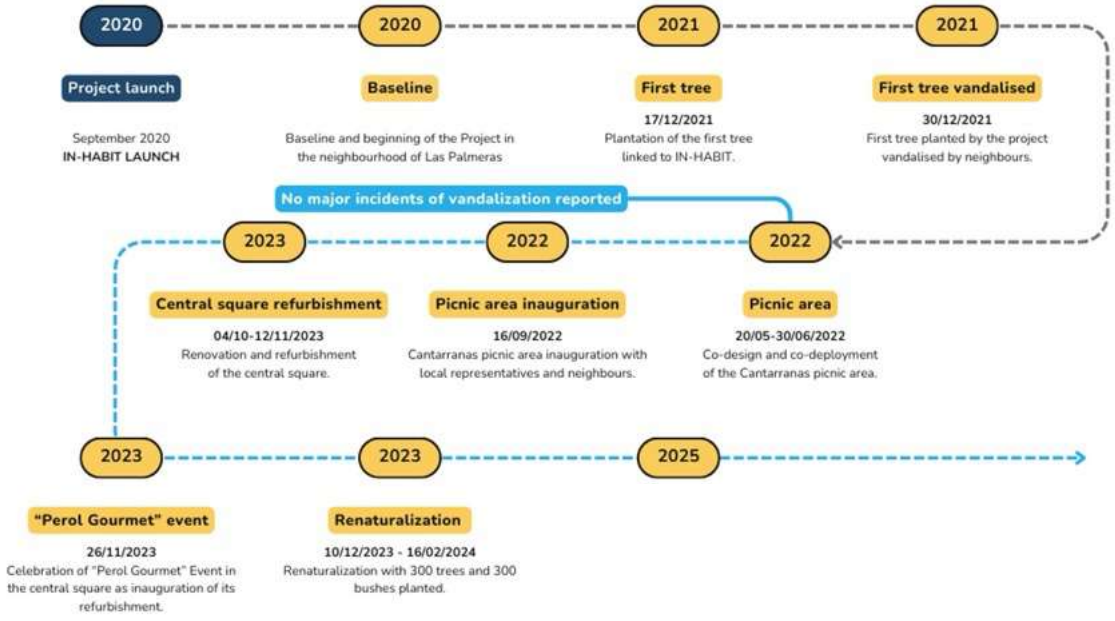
2020

Project launch

September 2020
IN-HABIT LAUNCH

2020

Baseline

Baseline and beginning of the Project in the neighbourhood of Las Palmeras

2021

First tree

17/12/2021
Plantation of the first tree linked to IN-HABIT.

2021

First tree vandalised

30/12/2021
First tree planted by the project vandalised by neighbours.

No major incidents of vandalization reported

2023

Central square refurbishment

04/10-12/11/2023
Renovation and refurbishment of the central square.

2022

Picnic area inauguration

16/09/2022
Cantarranas picnic area inauguration with local representatives and neighbours.

2022

Picnic area

20/05-30/06/2022
Co-design and co-deployment of the Cantarranas picnic area.

2023

"Perol Gourmet" event

26/11/2023
Celebration of "Perol Gourmet" Event in the central square as inauguration of its refurbishment.

2023

Renaturalization

10/12/2023 - 16/02/2024
Renaturalization with 300 trees and 300 bushes planted.

2025